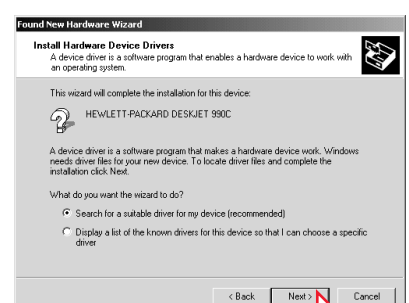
Found New Hardware Wizard

Install Hardware Device Drivers
A device driver is a software program that enables a hardware device to work with an operating system.

This wizard will complete the installation for this device:

HEWLETT-PACKARD DESKJET 990C

A device driver is a software program that makes a hardware device work. Windows needs driver files for your new device. To locate driver files and complete the installation click Next.

What do you want the wizard to do?

Search for a suitable driver for my device (recommended)

Display a list of the known drivers for this device so that I can choose a specific driver

< Back | Next > | Cancel